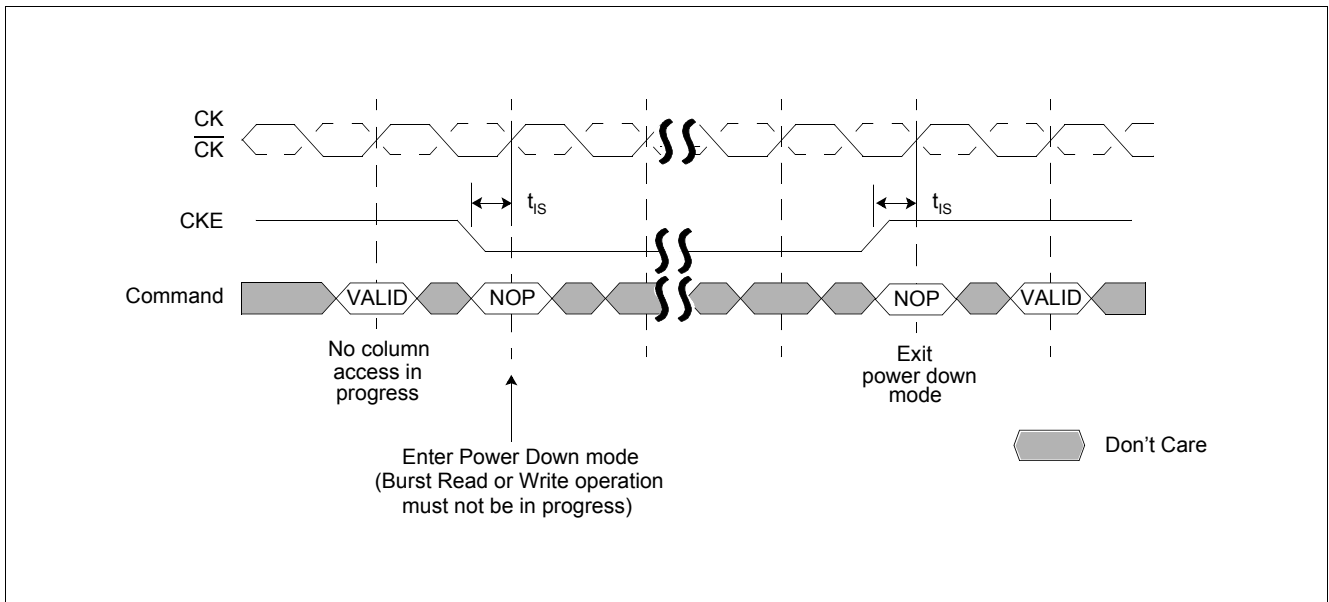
CK
$\overline{CK}$

$t_{IS}$
$t_{IS}$

CKE

Command
VALID
NOP
NOP
VALID

No column access in progress

Exit power down mode

Enter Power Down mode (Burst Read or Write operation must not be in progress)

Don't Care